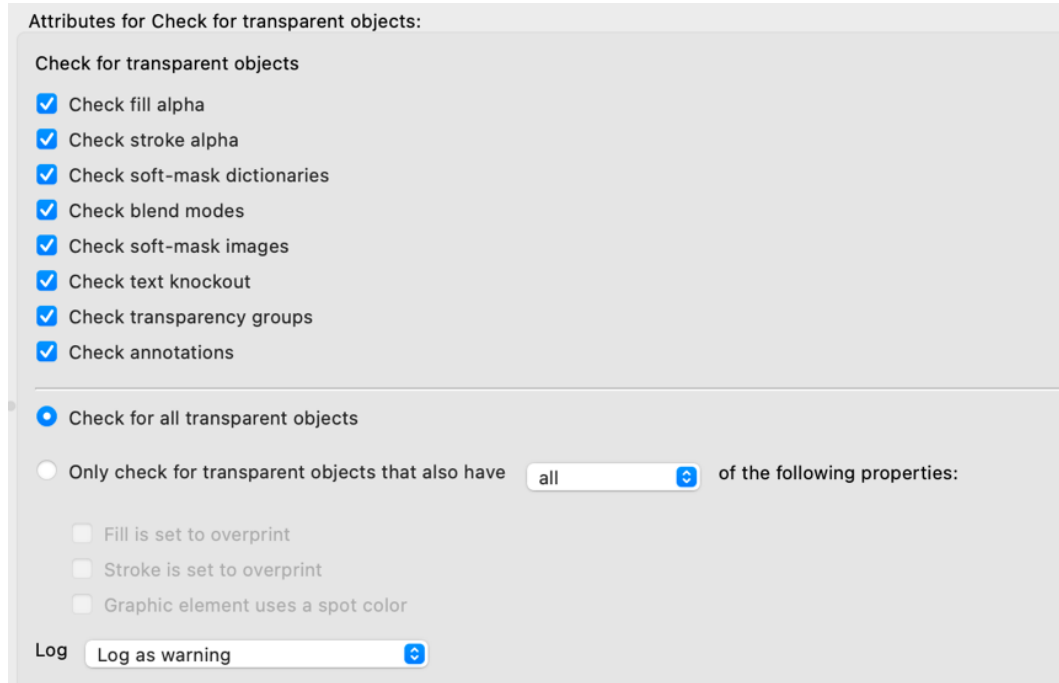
Attributes for Check for transparent objects:

Check for transparent objects

Check fill alpha

Check stroke alpha

Check soft-mask dictionaries

Check blend modes

Check soft-mask images

Check text knockout

Check transparency groups

Check annotations

Check for all transparent objects

Only check for transparent objects that also have all of the following properties:

Fill is set to overprint

Stroke is set to overprint

Graphic element uses a spot color

Log Log as warning